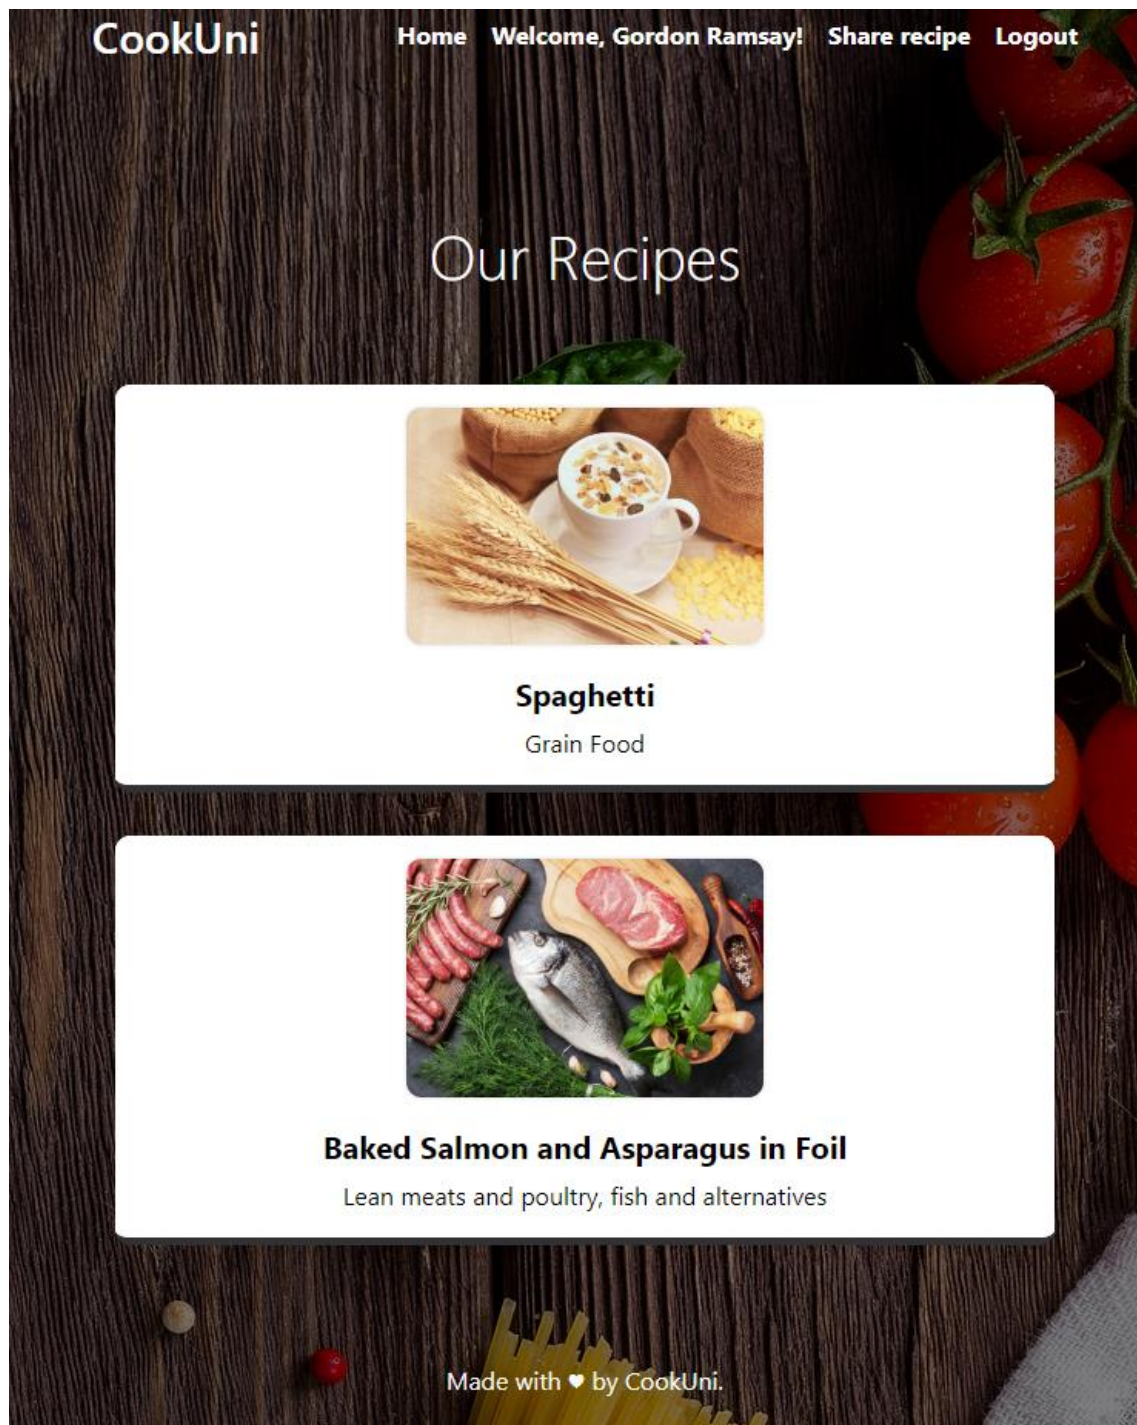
CookUni

Home Welcome, Gordon Ramsay! Share recipe Logout

Our Recipes

Spaghetti

Grain Food

Baked Salmon and Asparagus in Foil

Lean meats and poultry, fish and alternatives

Made with ♥ by CookUni.